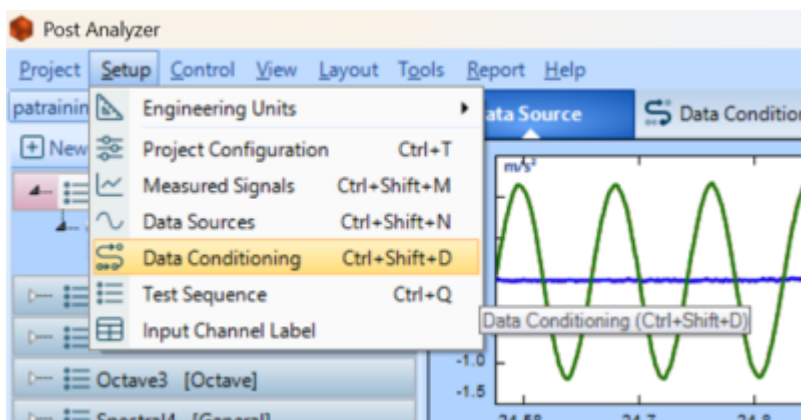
Post Analyzer

Project Setup Control View Layout Tools Report Help

patrainin

New

Engineering Units
Project Configuration Ctrl+T
Measured Signals Ctrl+Shift+M
Data Sources Ctrl+Shift+N
Data Conditioning Ctrl+Shift+D
Test Sequence Ctrl+Q
Input Channel Label

ata Source

Data Conditio

$m/s^2$

Data Conditioning (Ctrl+Shift+D)

-1.0
-1.5

Octave3 [Octave]

Spectral4 [General]

24.58 24.7 24.8